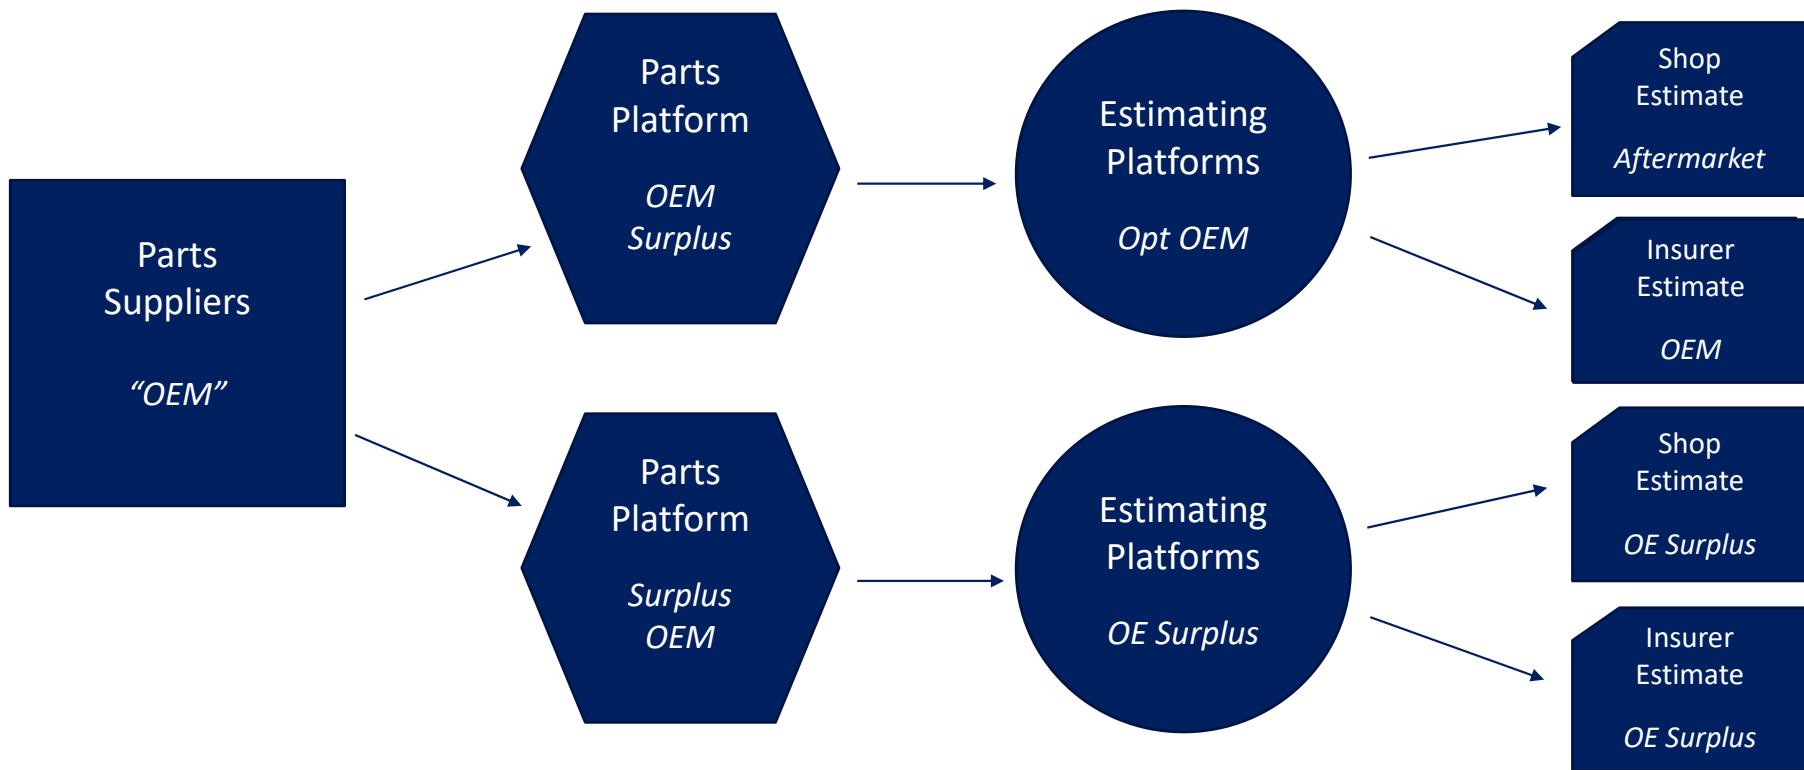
Parts Suppliers

“OEM”

Parts Platform

OEM Surplus

Parts Platform

Surplus OEM

Estimating Platforms

Opt OEM

Estimating Platforms

OE Surplus

Shop Estimate

Aftermarket

Insurer Estimate

OEM

Shop Estimate

OE Surplus

Insurer Estimate

OE Surplus